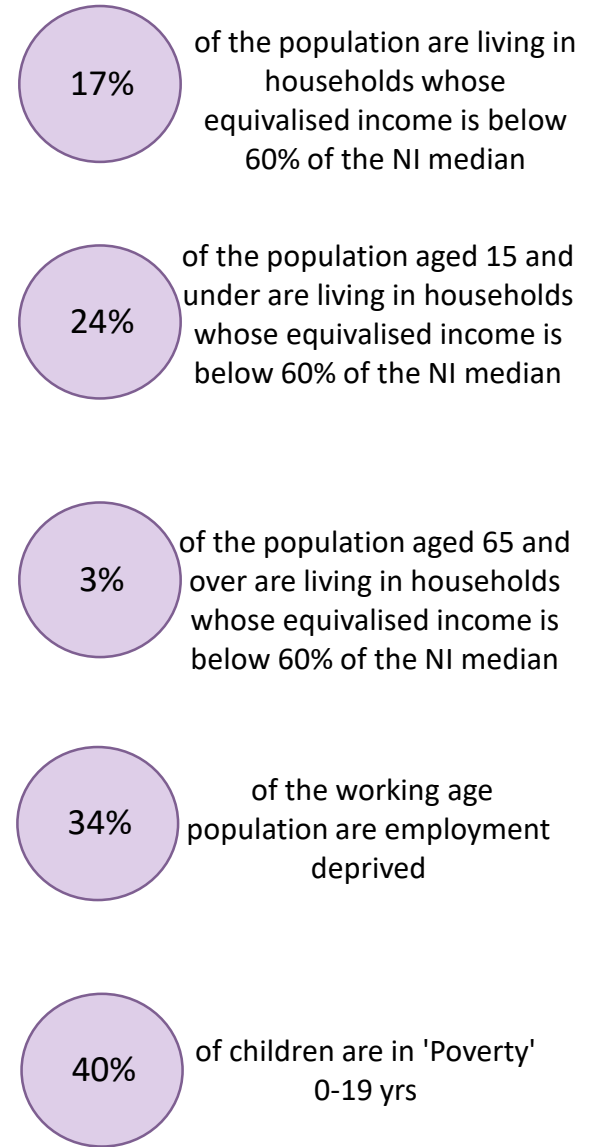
17%

of the population are living in households whose equivalised income is below 60% of the NI median

24%

of the population aged 15 and under are living in households whose equivalised income is below 60% of the NI median

3%

of the population aged 65 and over are living in households whose equivalised income is below 60% of the NI median

34%

of the working age population are employment deprived

40%

of children are in 'Poverty' 0-19 yrs